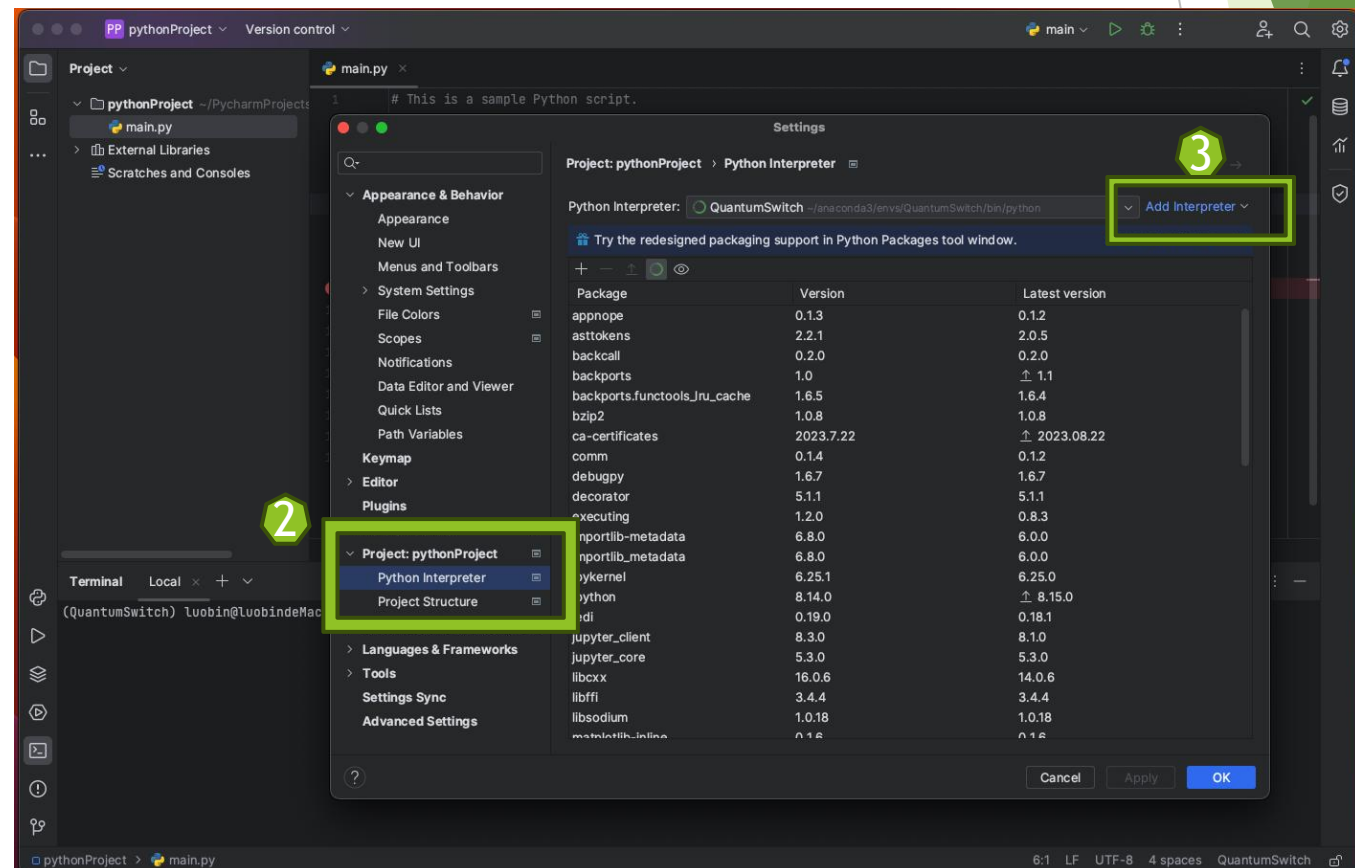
PP pythonProject Version control

main

Project

pythonProject ~/PycharmProjects
main.py
External Libraries
Scratches and Consoles

main.py

1 # This is a sample Python script.

Settings

Appearance & Behavior
Appearance
New UI
Menus and Toolbars
System Settings
File Colors
Scopes
Notifications
Data Editor and Viewer
Quick Lists
Path Variables
Keymap
Editor
Plugins
Project: pythonProject
Python Interpreter
Project Structure
Languages & Frameworks
Tools
Settings Sync
Advanced Settings

Project: pythonProject › Python Interpreter

3

Python Interpreter: QuantumSwitch ~/anaconda3/envs/QuantumSwitch/bin/python Add Interpreter

Try the redesigned packaging support in Python Packages tool window.

| Package | Version | Latest version |
|---|---|---|
| appnope | 0.1.3 | 0.1.2 |
| asttokens | 2.2.1 | 2.0.5 |
| backcall | 0.2.0 | 0.2.0 |
| backports | 1.0 | ↑ 1.1 |
| backports.functools_lru_cache | 1.6.5 | 1.6.4 |
| bzip2 | 1.0.8 | 1.0.8 |
| ca-certificates | 2023.7.22 | ↑ 2023.08.22 |
| comm | 0.1.4 | 0.1.2 |
| debugpy | 1.6.7 | 1.6.7 |
| decorator | 5.1.1 | 5.1.1 |
| executing | 1.2.0 | 0.8.3 |
| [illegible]nportlib-metadata | 6.8.0 | 6.0.0 |
| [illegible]nportlib_metadata | 6.8.0 | 6.0.0 |
| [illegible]ykernel | 6.25.1 | 6.25.0 |
| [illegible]ython | 8.14.0 | ↑ 8.15.0 |
| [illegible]edi | 0.19.0 | 0.18.1 |
| jupyter_client | 8.3.0 | 8.1.0 |
| jupyter_core | 5.3.0 | 5.3.0 |
| libcxx | 16.0.6 | 14.0.6 |
| libffi | 3.4.4 | 3.4.4 |
| libsodium | 1.0.18 | 1.0.18 |
| matplotlib-inline | 0.1.6 | 0.1.6 |

2

Terminal Local

(QuantumSwitch) luobin@luobindeMac

?

Cancel Apply OK

pythonProject › main.py

6:1 LF UTF-8 4 spaces QuantumSwitch